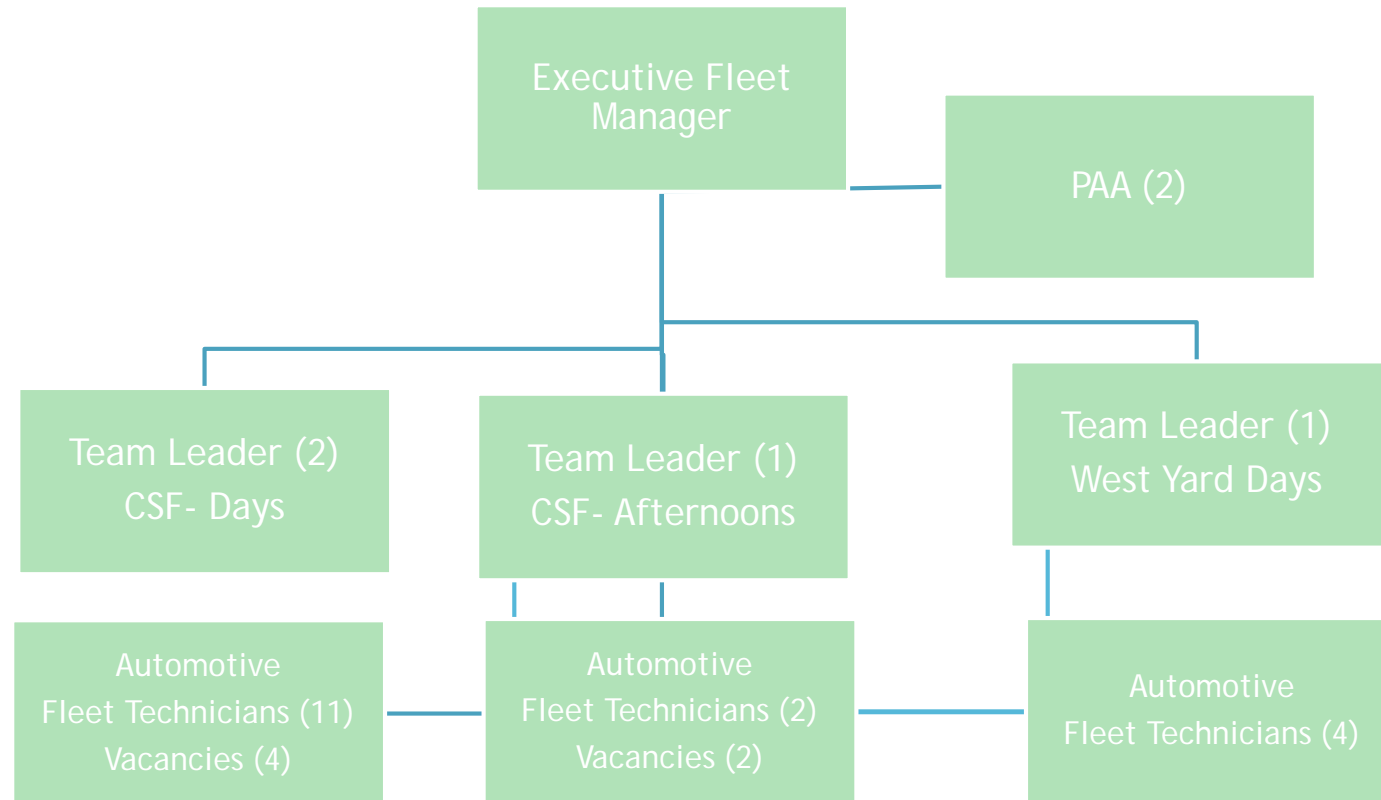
Executive Fleet Manager

PAA (2)

Team Leader (2)
CSF- Days

Team Leader (1)
CSF- Afternoons

Team Leader (1)
West Yard Days

Automotive
Fleet Technicians (11)
Vacancies (4)

Automotive
Fleet Technicians (2)
Vacancies (2)

Automotive
Fleet Technicians (4)